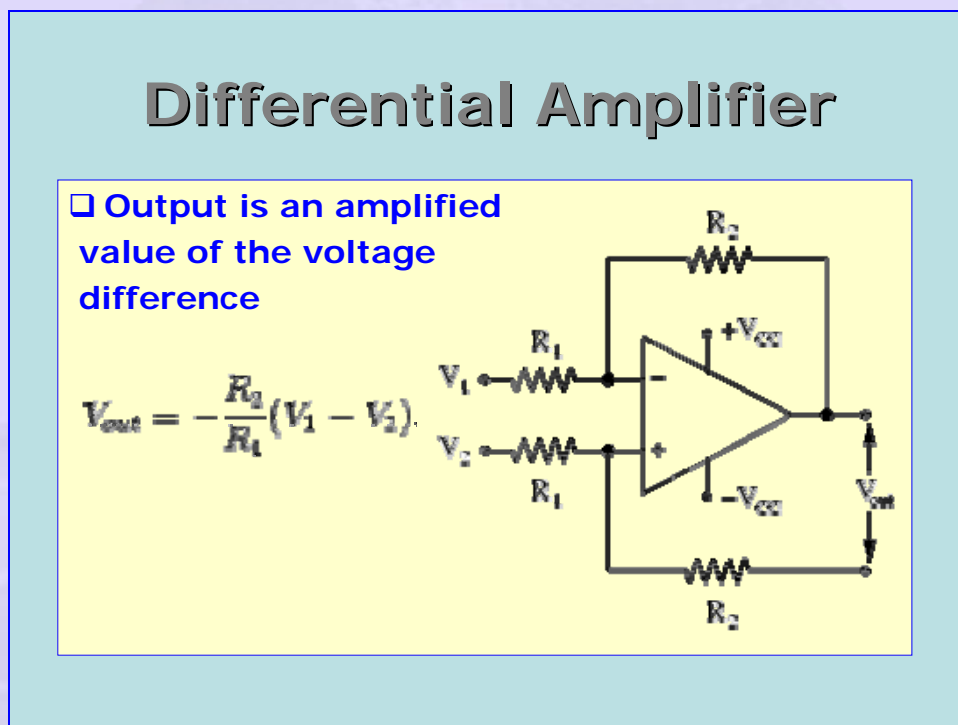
Differential Amplifier

❑ Output is an amplified value of the voltage difference

$V_{out} = -\frac{R_2}{R_1}(V_1 - V_2).$

$R_2$

$R_1$

$+V_{CC}$

$V_1$

$-$

$+$

$V_2$

$R_1$

$-V_{CC}$

$V_{out}$

$R_2$